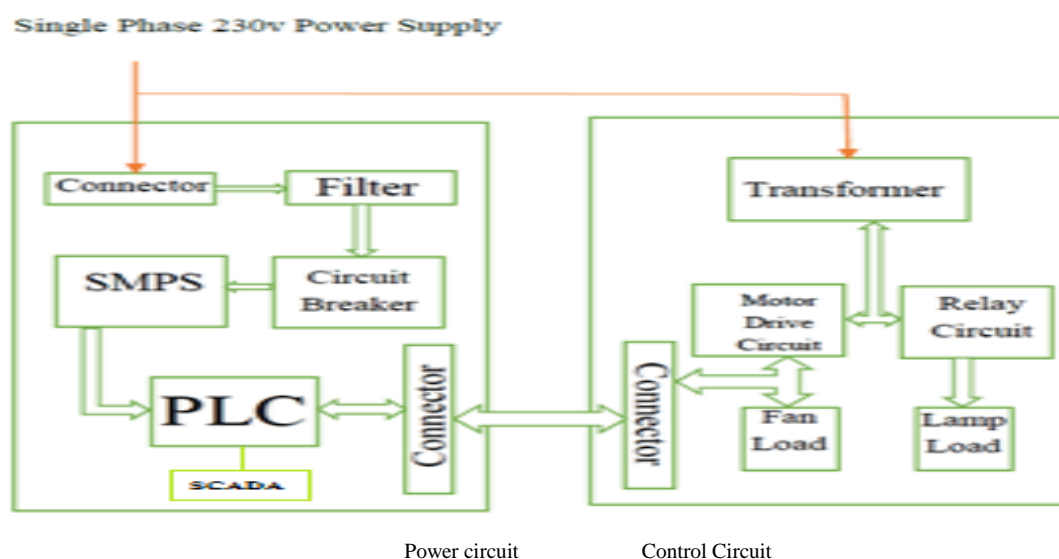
Single Phase 230v Power Supply

Connector

Filter

SMPS

Circuit Breaker

PLC

SCADA

Connector

Transformer

Motor Drive Circuit

Relay Circuit

Connector

Fan Load

Lamp Load

Power circuit

Control Circuit